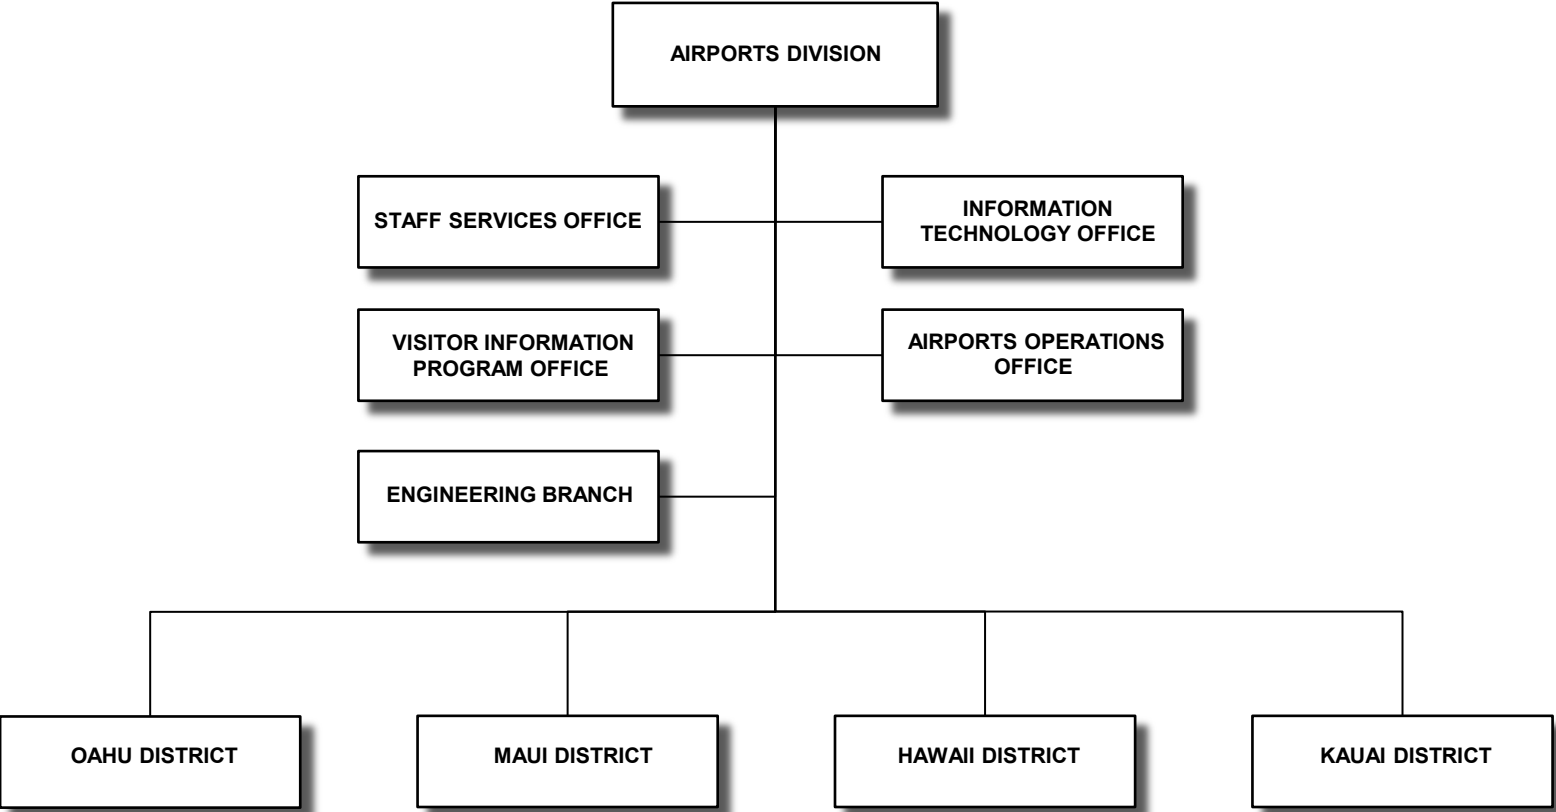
AIRPORTS DIVISION

STAFF SERVICES OFFICE

INFORMATION TECHNOLOGY OFFICE

VISITOR INFORMATION PROGRAM OFFICE

AIRPORTS OPERATIONS OFFICE

ENGINEERING BRANCH

OAHU DISTRICT

MAUI DISTRICT

HAWAII DISTRICT

KAUAI DISTRICT